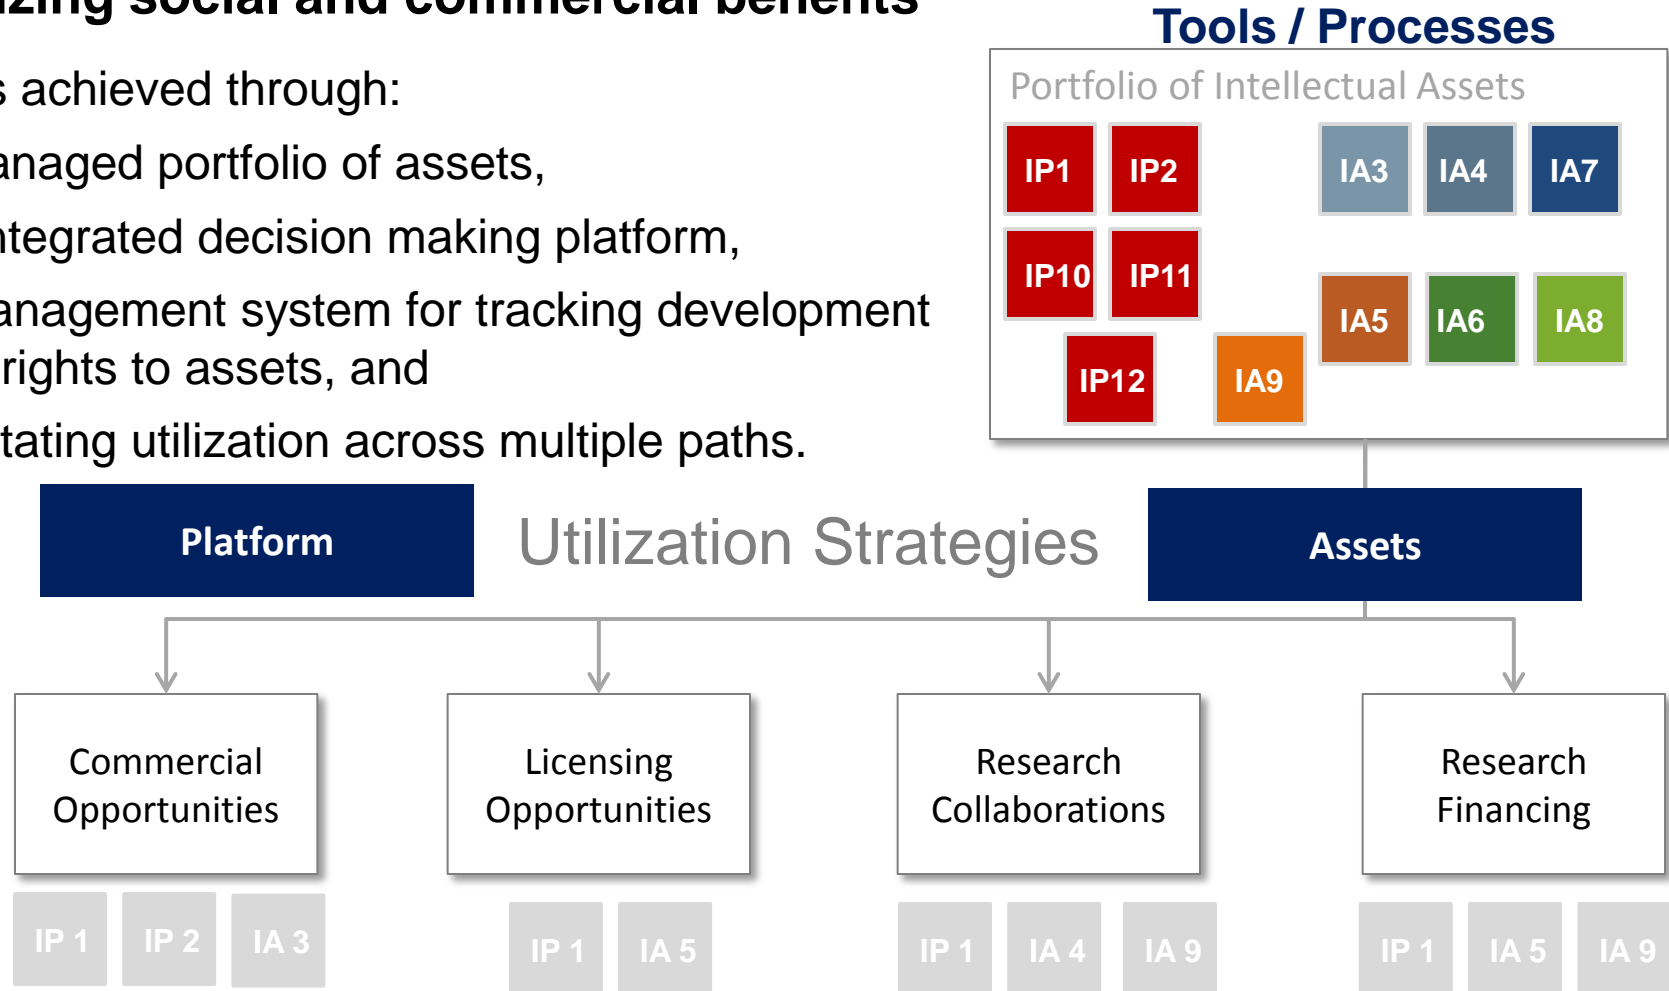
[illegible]zing social and commercial benefits

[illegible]s achieved through:

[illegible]anaged portfolio of assets,

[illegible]tegrated decision making platform,

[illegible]anagement system for tracking development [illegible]rights to assets, and

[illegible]tating utilization across multiple paths.

Tools / Processes

Portfolio of Intellectual Assets

IP1 IP2 IA3 IA4 IA7

IP10 IP11 IA5 IA6 IA8

IP12 IA9

Platform

Utilization Strategies

Assets

Commercial Opportunities

IP 1 IP 2 IA 3

Licensing Opportunities

IP 1 IA 5

Research Collaborations

IP 1 IA 4 IA 9

Research Financing

IP 1 IA 5 IA 9